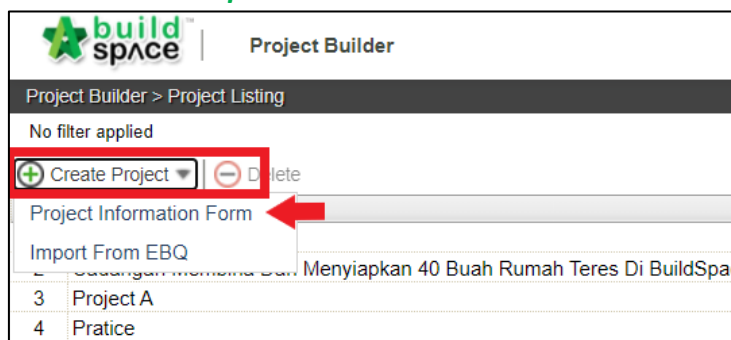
build space™ | Project Builder

Project Builder > Project Listing

No filter applied

Create Project Delete

Project Information Form

Import From EBQ

2 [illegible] Membina Dan Menyiapkan 40 Buah Rumah Teres Di BuildSpa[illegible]

3 Project A

4 Pratice